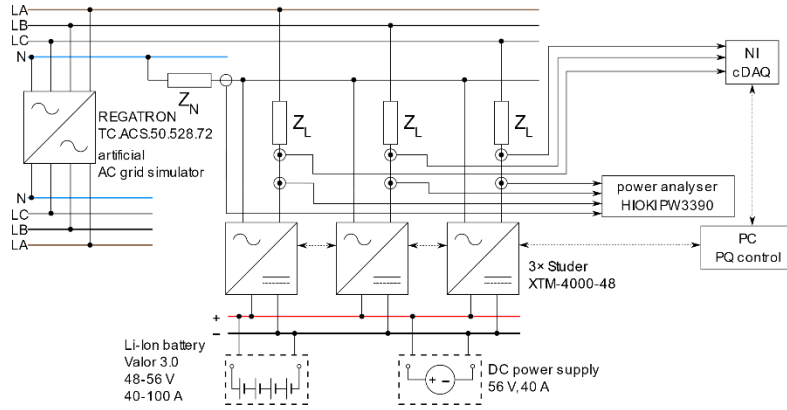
LA
LB
LC
N

REGATRON
TC.ACS.50.528.72
artificial
AC grid simulator

N
LC
LB
LA

$Z_N$

$Z_L$
$Z_L$
$Z_L$

NI
cDAQ

power analyser
HIOKI PW3390

PC
PQ control

3× Studer
XTM-4000-48

+
−

Li-Ion battery
Valor 3.0
48-56 V
40-100 A

DC power supply
56 V, 40 A